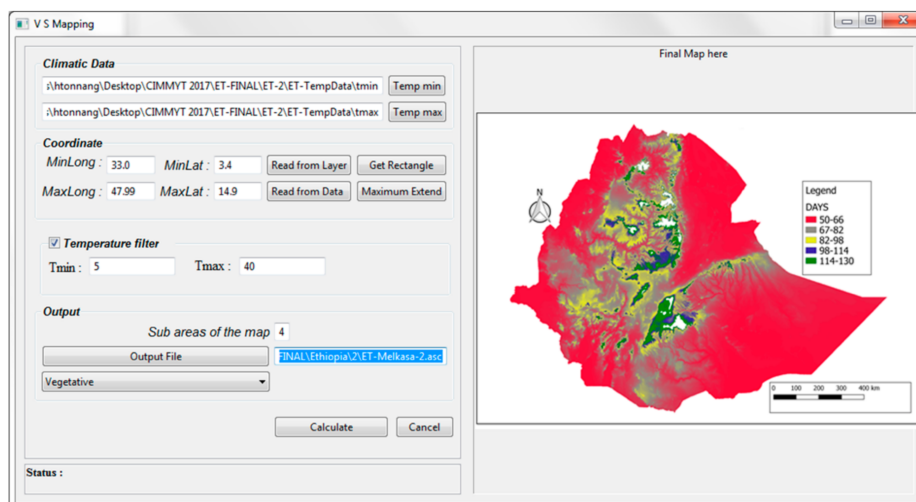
V S Mapping

Climatic Data

:\htonnang\Desktop\CIMMYT 2017\ET-FINAL\ET-2\ET-TempData\tmin Temp min

:\htonnang\Desktop\CIMMYT 2017\ET-FINAL\ET-2\ET-TempData\tmax Temp max

Coordinate

MinLong : 33.0 MinLat : 3.4 Read from Layer Get Rectangle

MaxLong : 47.99 MaxLat : 14.9 Read from Data Maximum Extend

Temperature filter

Tmin : 5 Tmax : 40

Output

Sub areas of the map 4

Output File FINAL\Ethiopia\2\ET-Melkasa-2.asc

Vegetative

Calculate Cancel

Status :

Final Map here

N

Legend

DAYS

50-66
67-82
82-98
98-114
114-130

0 100 200 300 400 km